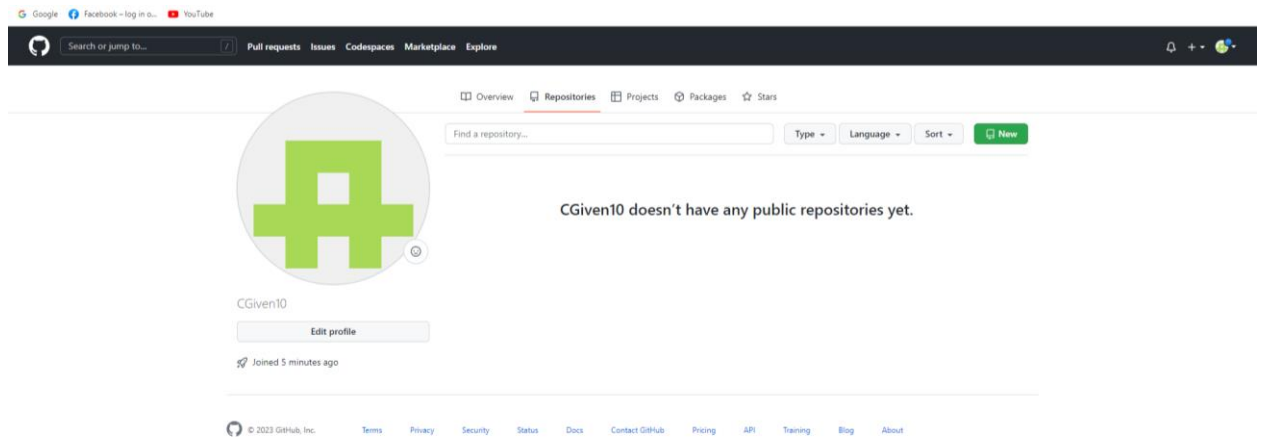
Google Facebook – log in o... YouTube

Search or jump to... / Pull requests Issues Codespaces Marketplace Explore

Overview Repositories Projects Packages Stars

Find a repository... Type Language Sort New

CGiven10 doesn't have any public repositories yet.

CGiven10

Edit profile

Joined 5 minutes ago

© 2023 GitHub, Inc. Terms Privacy Security Status Docs Contact GitHub Pricing API Training Blog About